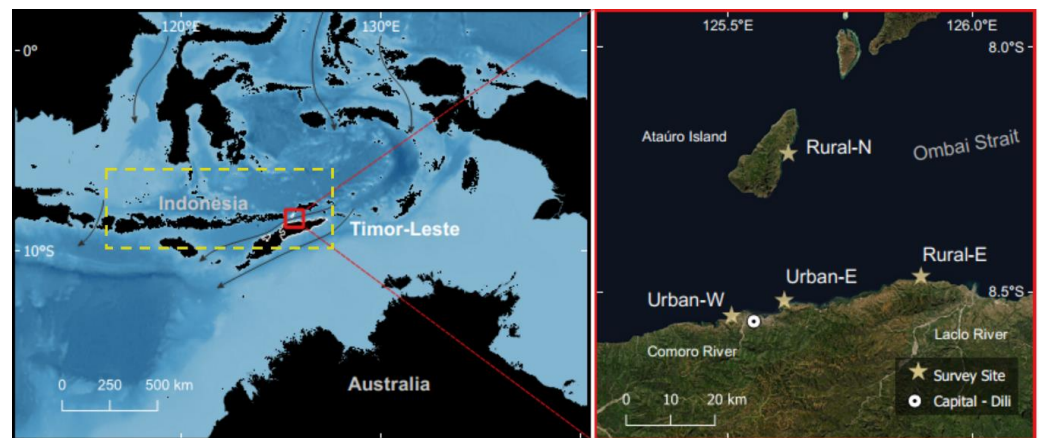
120°E
130°E
0°
Indonesia
Timor-Leste
10°S
0 250 500 km
Australia

125.5°E
126.0°E
8.0°S
Ataúro Island
Rural-N
Ombai Strait
Rural-E
Urban-E
8.5°S
Urban-W
Comoro River
Laclo River
Survey Site
Capital - Dili
0 10 20 km